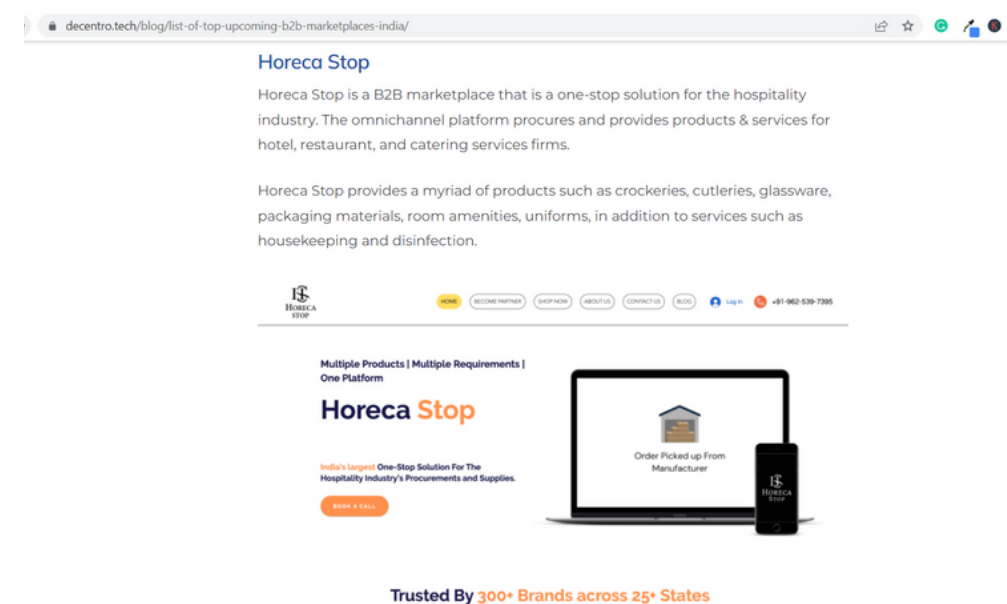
decentro.tech/blog/list-of-top-upcoming-b2b-marketplaces-india/

Horeca Stop

Horeca Stop is a B2B marketplace that is a one-stop solution for the hospitality industry. The omnichannel platform procures and provides products & services for hotel, restaurant, and catering services firms.

Horeca Stop provides a myriad of products such as crockeries, cutleries, glassware, packaging materials, room amenities, uniforms, in addition to services such as housekeeping and disinfection.

HS HORECA STOP

HOME BECOME PARTNER SHOP NOW ABOUT US CONTACT US BLOG Log In +91-962-539-7395

Multiple Products | Multiple Requirements | One Platform

Horeca Stop

India's largest One-Stop Solution For The Hospitality Industry's Procurements and Supplies.

BOOK A CALL

Order Picked up From Manufacturer

HS HORECA STOP

Trusted By 300+ Brands across 25+ States